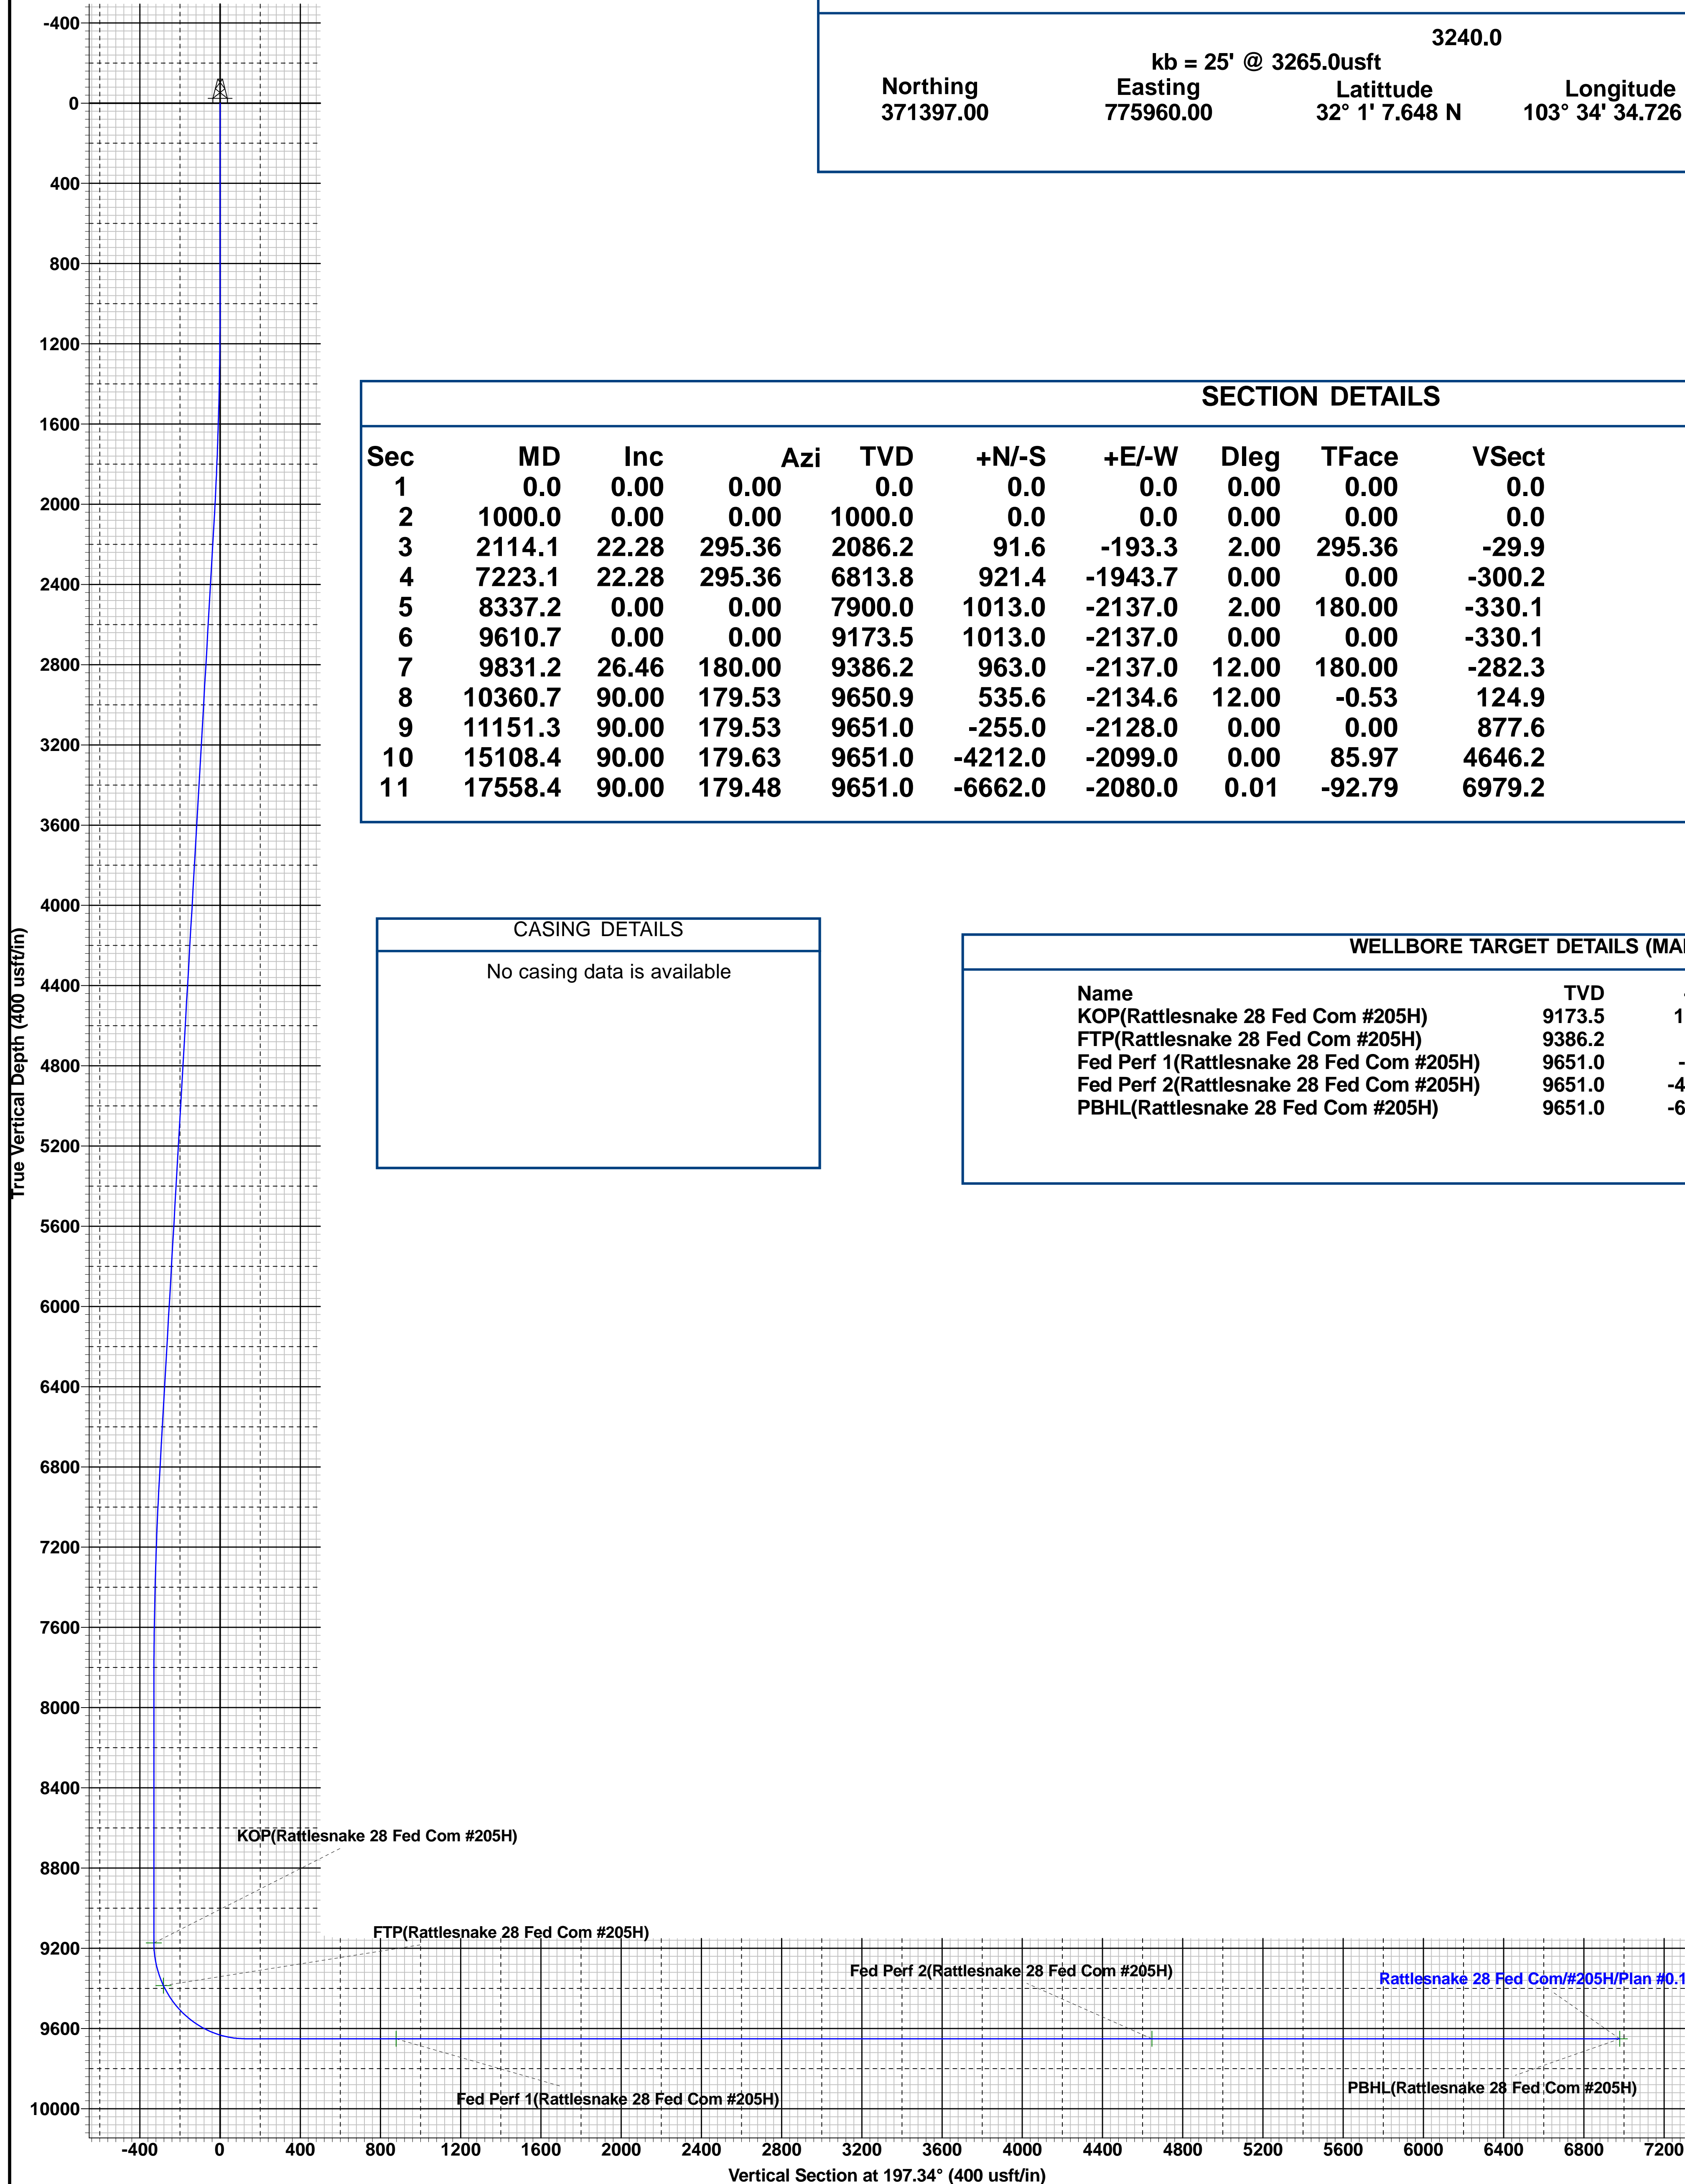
-400
0
400
800
1200
1600
2000
2400
2800
3200
3600
4000
4400
4800
5200
5600
6000
6400
6800
7200
7600
8000
8400
8800
9200
9600
10000

True Vertical Depth (400 usft/in)

3240.0
kb = 25' @ 3265.0usft

| Northing | Easting | Latittude | Longitude |
|---|---|---|---|
| 371397.00 | 775960.00 | 32° 1' 7.648 N | 103° 34' 34.726 |

SECTION DETAILS

| Sec | MD | Inc | Azi | TVD | +N/-S | +E/-W | Dleg | TFace | VSect |
|---|---|---|---|---|---|---|---|---|---|
| 1 | 0.0 | 0.00 | 0.00 | 0.0 | 0.0 | 0.0 | 0.00 | 0.00 | 0.0 |
| 2 | 1000.0 | 0.00 | 0.00 | 1000.0 | 0.0 | 0.0 | 0.00 | 0.00 | 0.0 |
| 3 | 2114.1 | 22.28 | 295.36 | 2086.2 | 91.6 | -193.3 | 2.00 | 295.36 | -29.9 |
| 4 | 7223.1 | 22.28 | 295.36 | 6813.8 | 921.4 | -1943.7 | 0.00 | 0.00 | -300.2 |
| 5 | 8337.2 | 0.00 | 0.00 | 7900.0 | 1013.0 | -2137.0 | 2.00 | 180.00 | -330.1 |
| 6 | 9610.7 | 0.00 | 0.00 | 9173.5 | 1013.0 | -2137.0 | 0.00 | 0.00 | -330.1 |
| 7 | 9831.2 | 26.46 | 180.00 | 9386.2 | 963.0 | -2137.0 | 12.00 | 180.00 | -282.3 |
| 8 | 10360.7 | 90.00 | 179.53 | 9650.9 | 535.6 | -2134.6 | 12.00 | -0.53 | 124.9 |
| 9 | 11151.3 | 90.00 | 179.53 | 9651.0 | -255.0 | -2128.0 | 0.00 | 0.00 | 877.6 |
| 10 | 15108.4 | 90.00 | 179.63 | 9651.0 | -4212.0 | -2099.0 | 0.00 | 85.97 | 4646.2 |
| 11 | 17558.4 | 90.00 | 179.48 | 9651.0 | -6662.0 | -2080.0 | 0.01 | -92.79 | 6979.2 |

CASING DETAILS
No casing data is available

WELLBORE TARGET DETAILS (MA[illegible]

| Name | TVD | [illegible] |
|---|---|---|
| KOP(Rattlesnake 28 Fed Com #205H) | 9173.5 | 1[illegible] |
| FTP(Rattlesnake 28 Fed Com #205H) | 9386.2 | |
| Fed Perf 1(Rattlesnake 28 Fed Com #205H) | 9651.0 | -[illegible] |
| Fed Perf 2(Rattlesnake 28 Fed Com #205H) | 9651.0 | -4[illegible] |
| PBHL(Rattlesnake 28 Fed Com #205H) | 9651.0 | -6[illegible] |

KOP(Rattlesnake 28 Fed Com #205H)
FTP(Rattlesnake 28 Fed Com #205H)
Fed Perf 2(Rattlesnake 28 Fed Com #205H)
Rattlesnake 28 Fed Com/#205H/Plan #0.1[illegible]
Fed Perf 1(Rattlesnake 28 Fed Com #205H)
PBHL(Rattlesnake 28 Fed Com #205H)

-400 0 400 800 1200 1600 2000 2400 2800 3200 3600 4000 4400 4800 5200 5600 6000 6400 6800 7200
Vertical Section at 197.34° (400 usft/in)